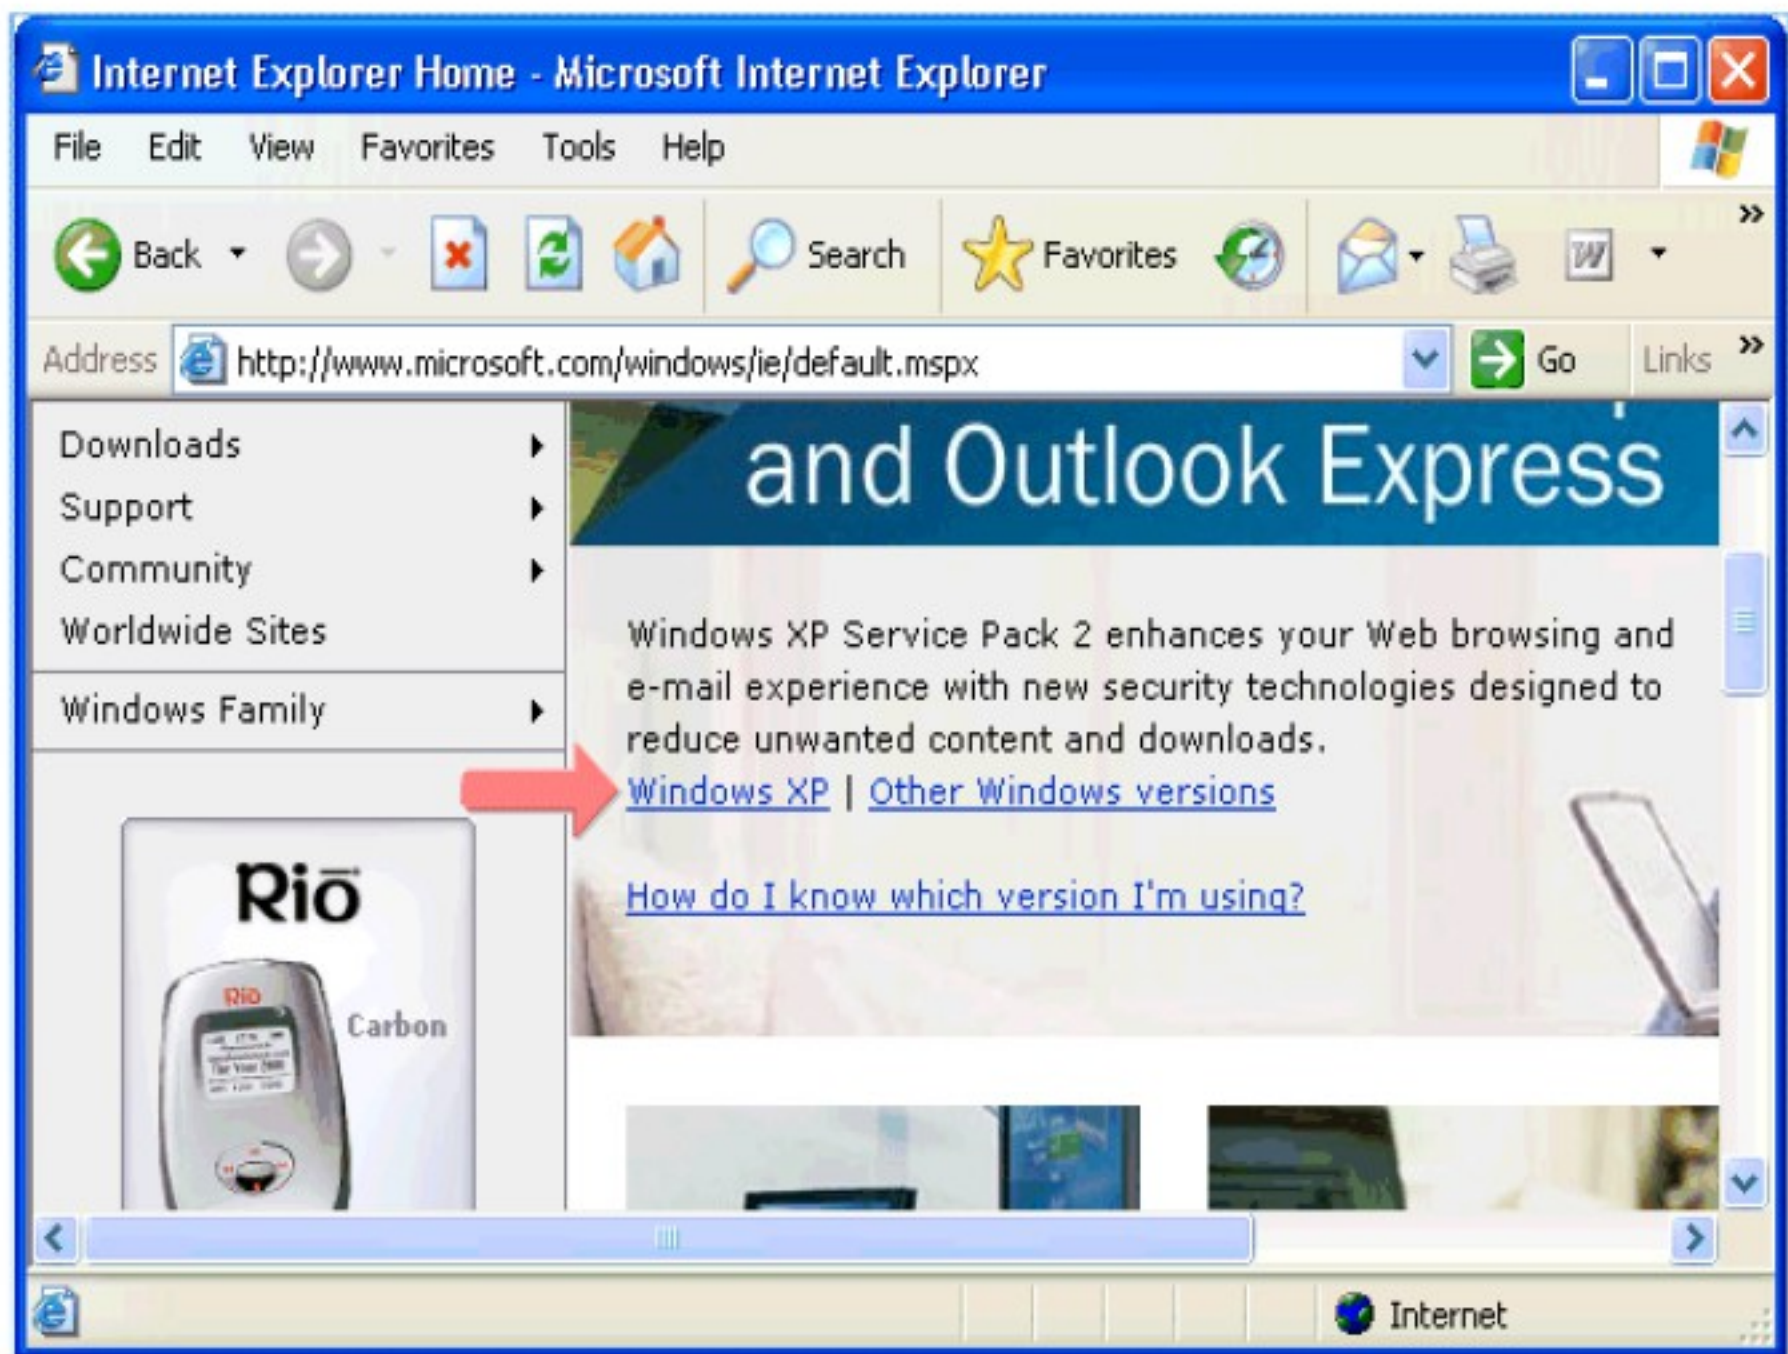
Internet Explorer Home - Microsoft Internet Explorer

File Edit View Favorites Tools Help

Back Search Favorites

Address http://www.microsoft.com/windows/ie/default.mspx Go Links

Downloads
Support
Community
Worldwide Sites
Windows Family

Rio
Rio
Carbon

and Outlook Express

Windows XP Service Pack 2 enhances your Web browsing and e-mail experience with new security technologies designed to reduce unwanted content and downloads.

Windows XP | Other Windows versions

How do I know which version I'm using?

Internet